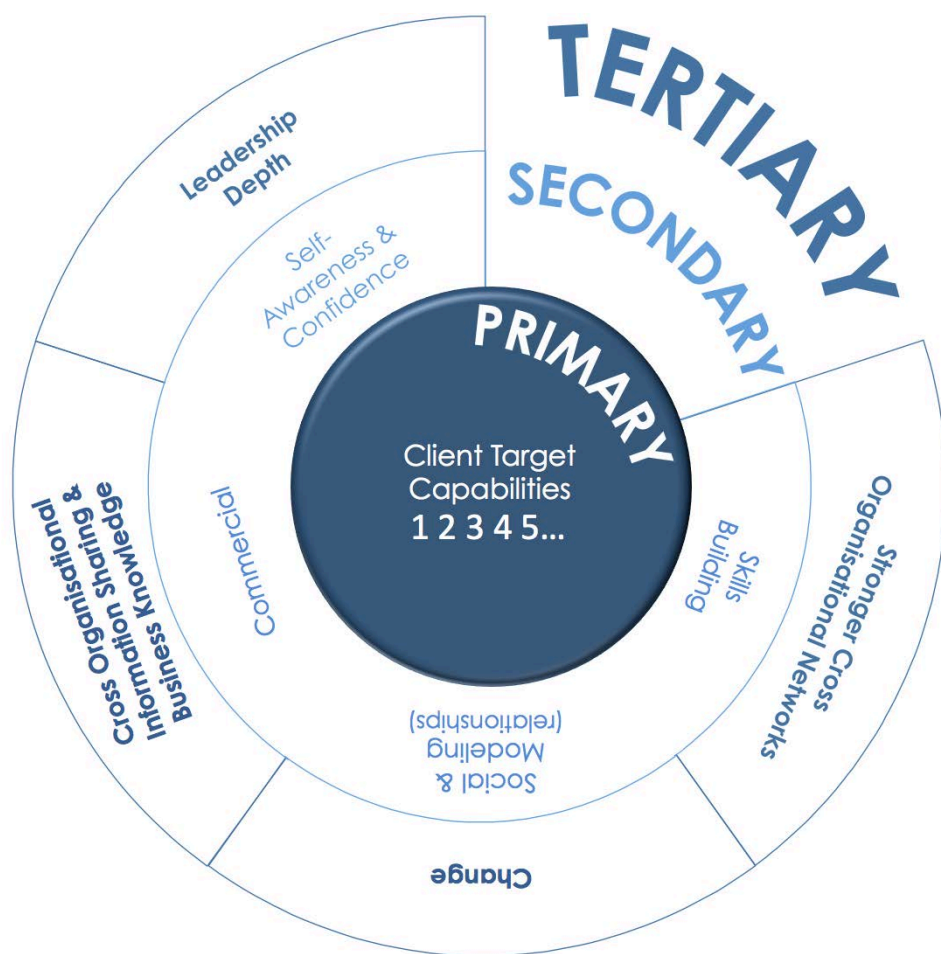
TERTIARY

SECONDARY

PRIMARY

Client Target Capabilities
1 2 3 4 5...

Leadership Depth

Self-Awareness & Confidence

Commercial

Skills Building

Social & Modeling (relationships)

Stronger Cross Organisational Networks

Change

Cross Organisational Information Sharing & Business Knowledge